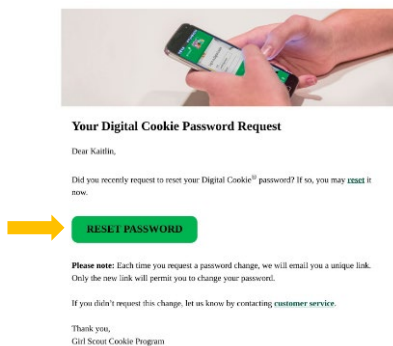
Your Digital Cookie Password Request

Dear Kaitlin,

Did you recently request to reset your Digital Cookie® password? If so, you may reset it now.

RESET PASSWORD

Please note: Each time you request a password change, we will email you a unique link. Only the new link will permit you to change your password.

If you didn't request this change, let us know by contacting customer service.

Thank you,
Girl Scout Cookie Program